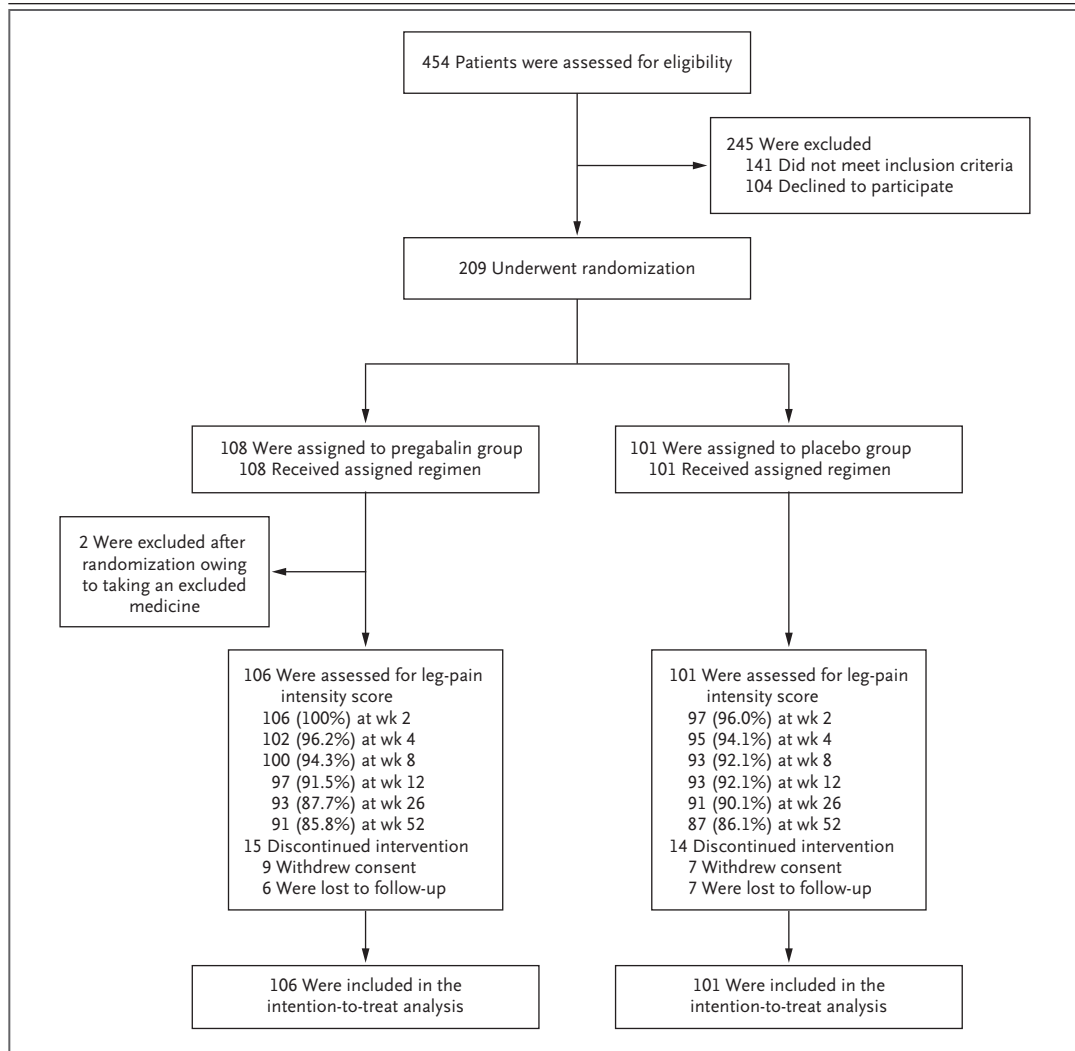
454 Patients were assessed for eligibility

245 Were excluded
141 Did not meet inclusion criteria
104 Declined to participate

209 Underwent randomization

108 Were assigned to pregabalin group
108 Received assigned regimen

2 Were excluded after randomization owing to taking an excluded medicine

106 Were assessed for leg-pain intensity score
106 (100%) at wk 2
102 (96.2%) at wk 4
100 (94.3%) at wk 8
97 (91.5%) at wk 12
93 (87.7%) at wk 26
91 (85.8%) at wk 52
15 Discontinued intervention
9 Withdrew consent
6 Were lost to follow-up

106 Were included in the intention-to-treat analysis

101 Were assigned to placebo group
101 Received assigned regimen

101 Were assessed for leg-pain intensity score
97 (96.0%) at wk 2
95 (94.1%) at wk 4
93 (92.1%) at wk 8
93 (92.1%) at wk 12
91 (90.1%) at wk 26
87 (86.1%) at wk 52
14 Discontinued intervention
7 Withdrew consent
7 Were lost to follow-up

101 Were included in the intention-to-treat analysis